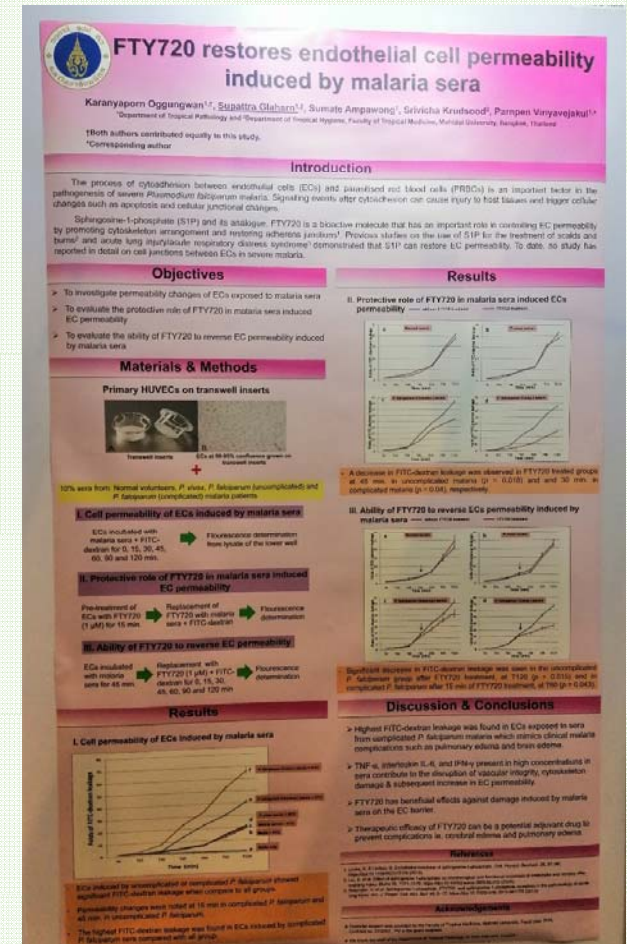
FTY720 restores endothelial cell permeability induced by malaria sera

Karanyaporn Oggungwan¹,†, Supattra Glaharn¹,†, Sumate Ampawong¹, Srivicha Krudsood², Parnpen Viriyavejakul¹,*

¹Department of Tropical Pathology and ²Department of Tropical Hygiene, Faculty of Tropical Medicine, Mahidol University, Bangkok, Thailand

†Both authors contributed equally to this study.
*Corresponding author

Introduction

The process of cytoadhesion between endothelial cells (ECs) and parasitised red blood cells (PRBCs) is an important factor in the pathogenesis of severe Plasmodium falciparum malaria. Signaling events after cytoadhesion can cause injury to host tissues and trigger cellular changes such as apoptosis and cellular junctional changes.

Sphingosine-1-phosphate (S1P) and its analogue, FTY720 is a bioactive molecule that has an important role in controlling EC permeability by promoting cytoskeleton arrangement and restoring adherens junctions. Previous studies on the use of S1P for the treatment of scalds and burns and acute lung injury/acute respiratory distress syndrome demonstrated that S1P can restore EC permeability. To date, no study has reported in detail on cell junctions between ECs in severe malaria.

Objectives

➤ To investigate permeability changes of ECs exposed to malaria sera
➤ To evaluate the protective role of FTY720 in malaria sera induced EC permeability
➤ To evaluate the ability of FTY720 to reverse EC permeability induced by malaria sera

Materials & Methods

Primary HUVECs on transwell inserts

Transwell inserts
ECs at 90-95% confluence grown on transwell inserts

+

10% sera from: Normal volunteers, P. vivax, P. falciparum (uncomplicated) and P. falciparum (complicated) malaria patients

I. Cell permeability of ECs induced by malaria sera

ECs incubated with malaria sera + FITC-dextran for 0, 15, 30, 45, 60, 90 and 120 min.
Flourescence determination from lysate of the lower well

II. Protective role of FTY720 in malaria sera induced EC permeability

Pre-treatment of ECs with FTY720 (1 μM) for 15 min
Replacement of FTY720 with malaria sera + FITC-dextran
Flourescence determination

III. Ability of FTY720 to reverse EC permeability

ECs incubated with malaria sera for 45 min
Replacement with FTY720 (1 μM) + FITC-dextran for 0, 15, 30, 45, 60, 90 and 120 min
Flourescence determination

Results

I. Cell permeability of ECs induced by malaria sera

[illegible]

➤ ECs induced by uncomplicated or complicated P. falciparum showed significant FITC-dextran leakage when compare to all groups.
➤ Permeability changes were noted at 15 min in complicated P. falciparum and 45 min in uncomplicated P. falciparum.
➤ The highest FITC-dextran leakage was found in ECs induced by complicated P. falciparum sera compared with all group.

Results

II. Protective role of FTY720 in malaria sera induced ECs permeability

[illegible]

➤ A decrease in FITC-dextran leakage was observed in FTY720 treated groups at 45 min. in uncomplicated malaria (p = 0.018) and at 30 min. in complicated malaria (p = 0.04), respectively.

III. Ability of FTY720 to reverse ECs permeability induced by malaria sera

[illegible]

Significant decrease in FITC-dextran leakage was seen in the uncomplicated P. falciparum group after FTY720 treatment, at T120 (p = 0.015) and in complicated P. falciparum after 15 min of FTY720 treatment, at T90 (p = 0.043).

Discussion & Conclusions

➤ Highest FITC-dextran leakage was found in ECs exposed to sera from complicated P. falciparum malaria which mimics clinical malaria complications such as pulmonary edema and brain edema.
➤ TNF-α, interleukin IL-6, and IFN-γ present in high concentrations in sera contribute to the disruption of vascular integrity, cytoskeleton damage & subsequent increase in EC permeability.
➤ FTY720 has beneficial effects against damage induced by malaria sera on the EC barrier.
➤ Therapeutic efficacy of FTY720 can be a potential adjuvant drug to prevent complications ie. cerebral edema and pulmonary edema.

References

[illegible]

Acknowledgements

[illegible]